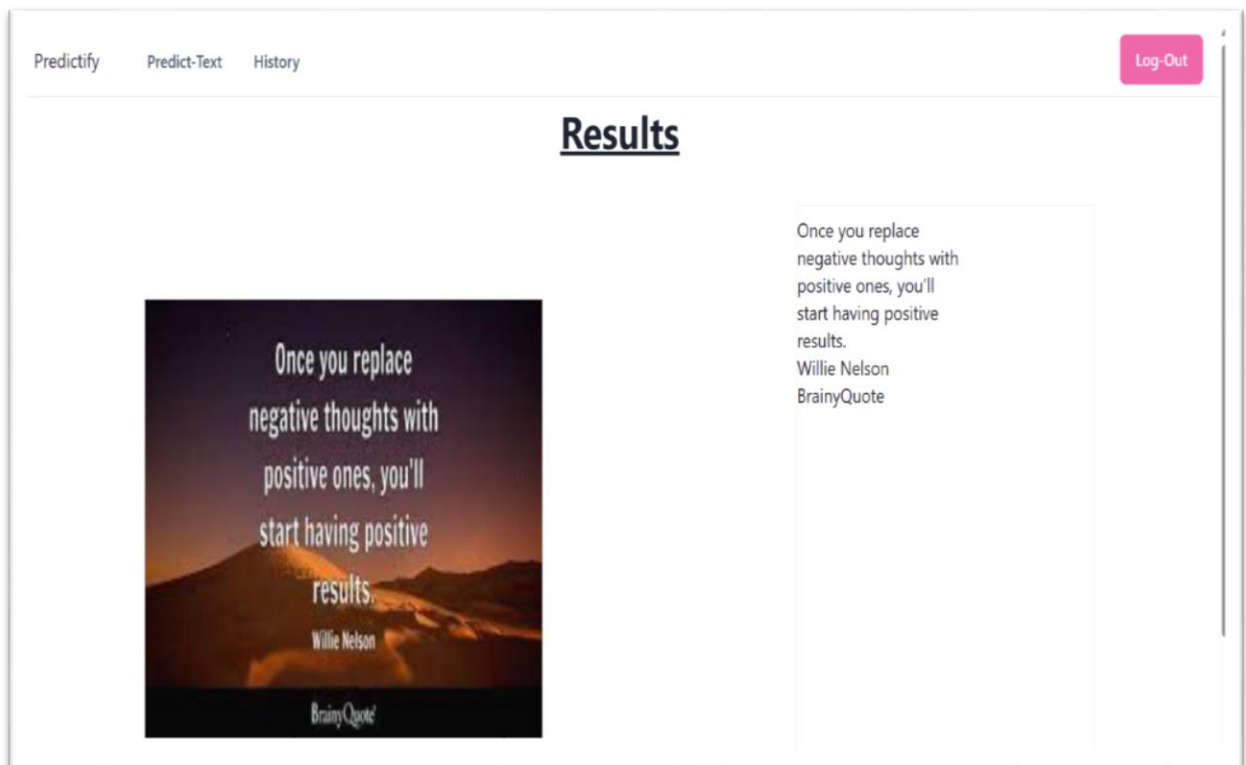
Predictify Predict-Text History

Log-Out

Results

Once you replace negative thoughts with positive ones, you'll start having positive results.

Willie Nelson

BrainyQuote

Once you replace negative thoughts with positive ones, you'll start having positive results.
Willie Nelson
BrainyQuote